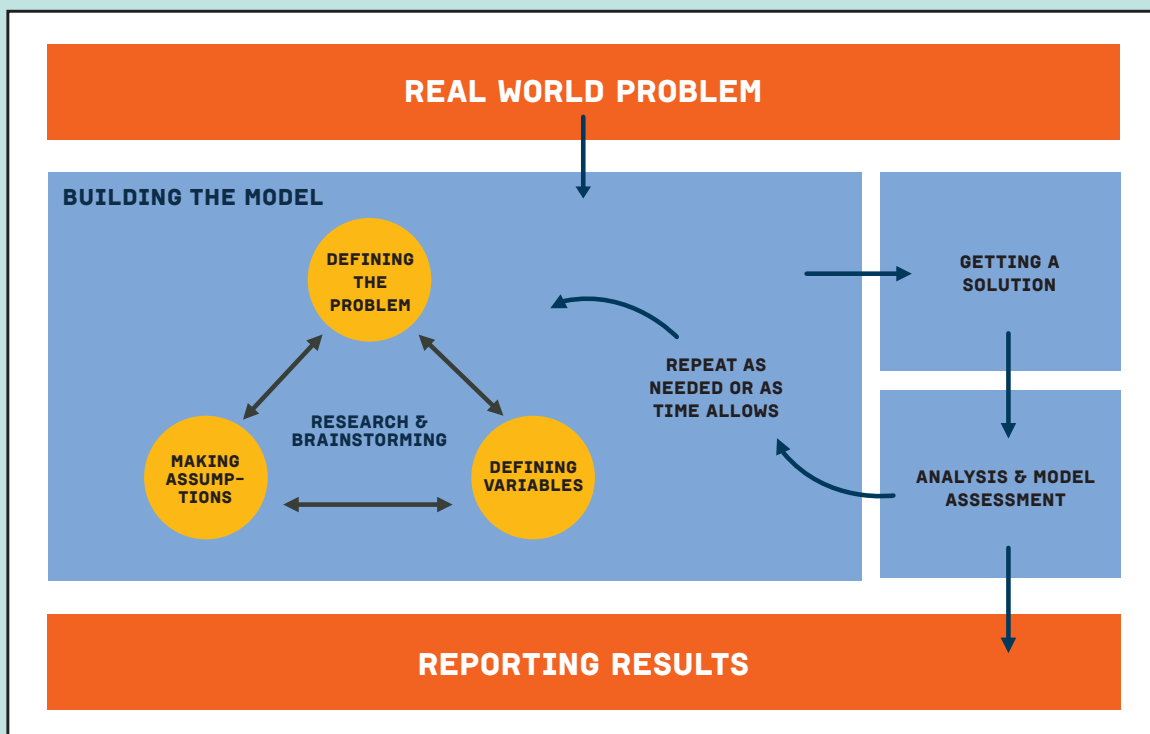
REAL WORLD PROBLEM

BUILDING THE MODEL

DEFINING THE PROBLEM

RESEARCH & BRAINSTORMING

MAKING ASSUMPTIONS

DEFINING VARIABLES

REPEAT AS NEEDED OR AS TIME ALLOWS

GETTING A SOLUTION

ANALYSIS & MODEL ASSESSMENT

REPORTING RESULTS